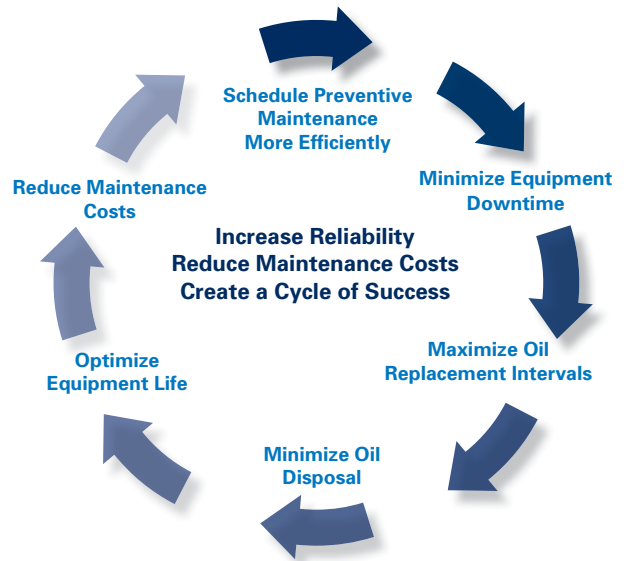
Schedule Preventive Maintenance More Efficiently

Minimize Equipment Downtime

Maximize Oil Replacement Intervals

Minimize Oil Disposal

Optimize Equipment Life

Reduce Maintenance Costs

Increase Reliability
Reduce Maintenance Costs
Create a Cycle of Success